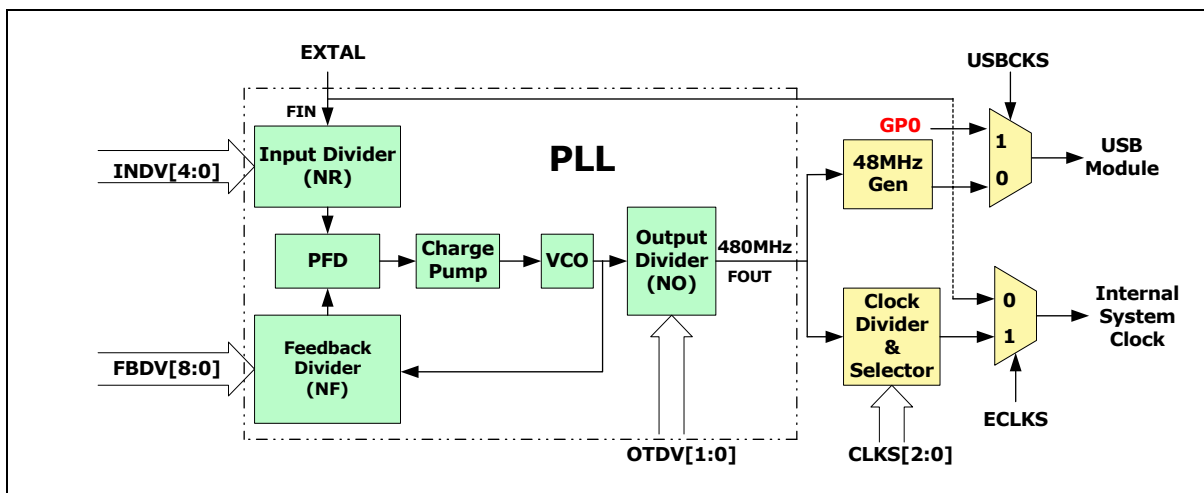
EXTAL

FIN

PLL

INDV[4:0]

Input Divider (NR)

PFD

Charge Pump

VCO

Output Divider (NO)

480MHz

FOUT

FBDV[8:0]

Feedback Divider (NF)

OTDV[1:0]

USBCKS

GP0

1

0

USB Module

48MHz Gen

Clock Divider & Selector

0

1

Internal System Clock

ECLKS

CLKS[2:0]